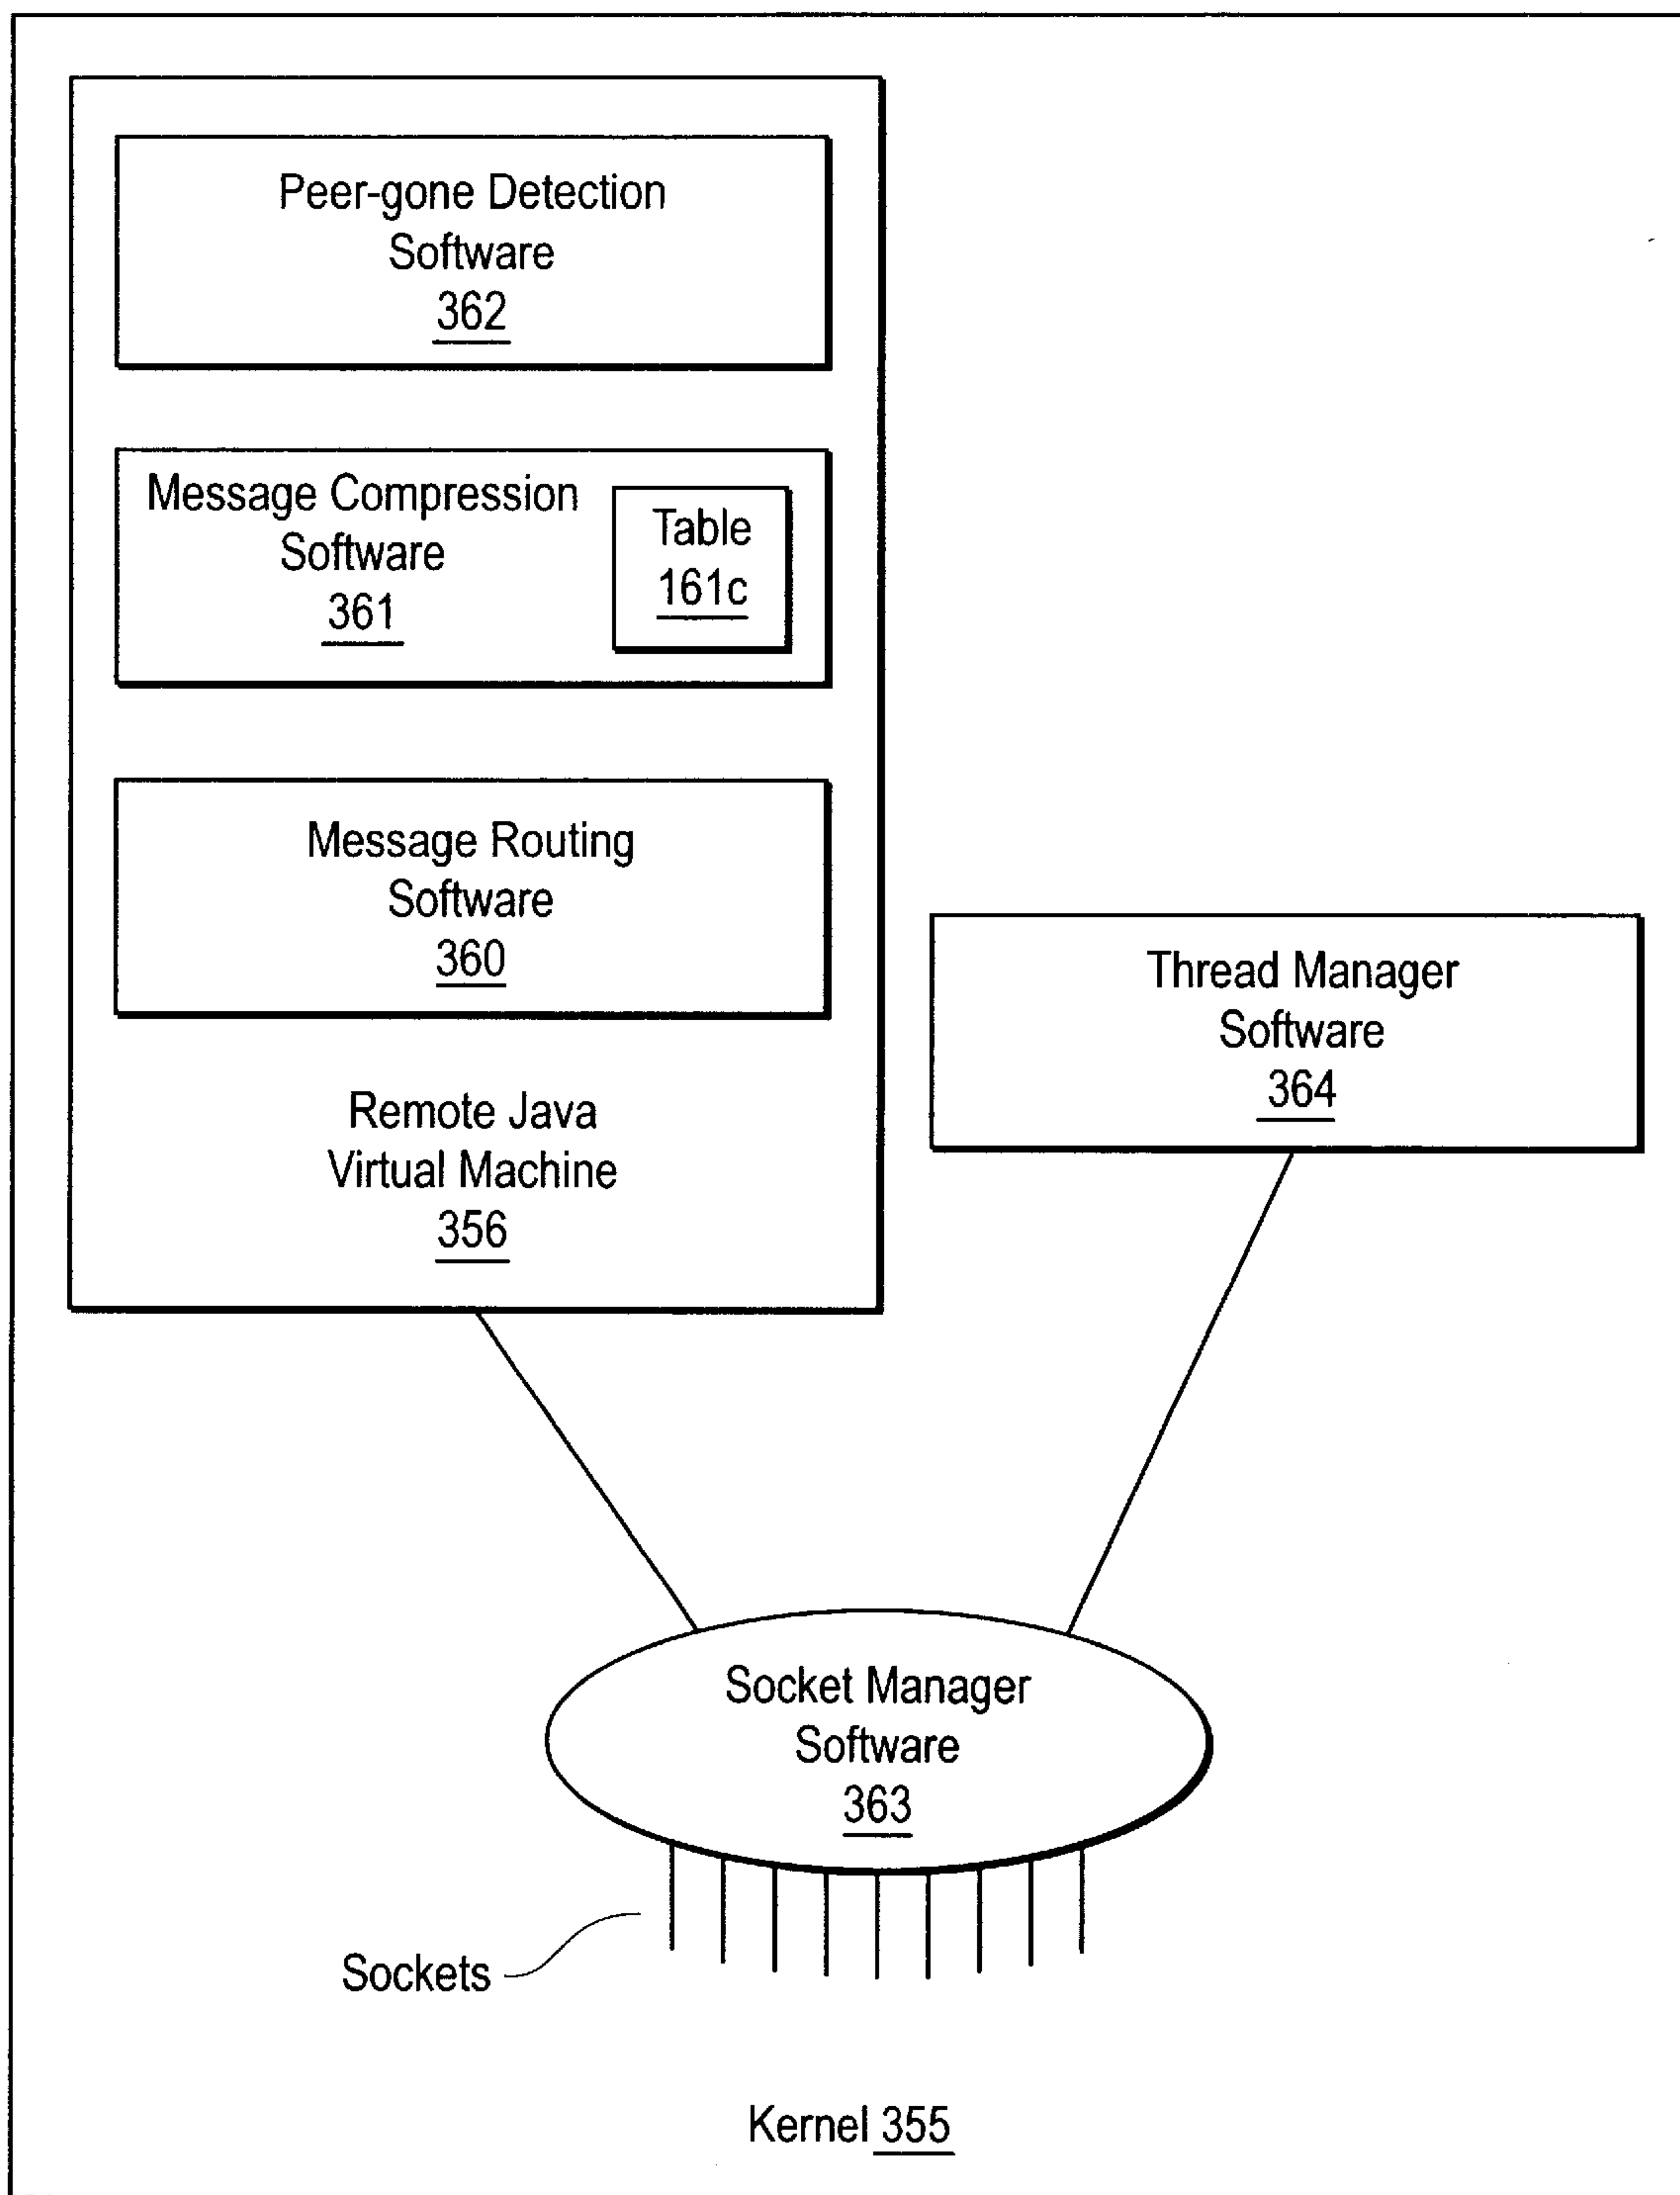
Peer-gone Detection Software 362

Message Compression Software 361

Table 161c

Message Routing Software 360

Remote Java Virtual Machine 356

Thread Manager Software 364

Socket Manager Software 363

Sockets

Kernel 355